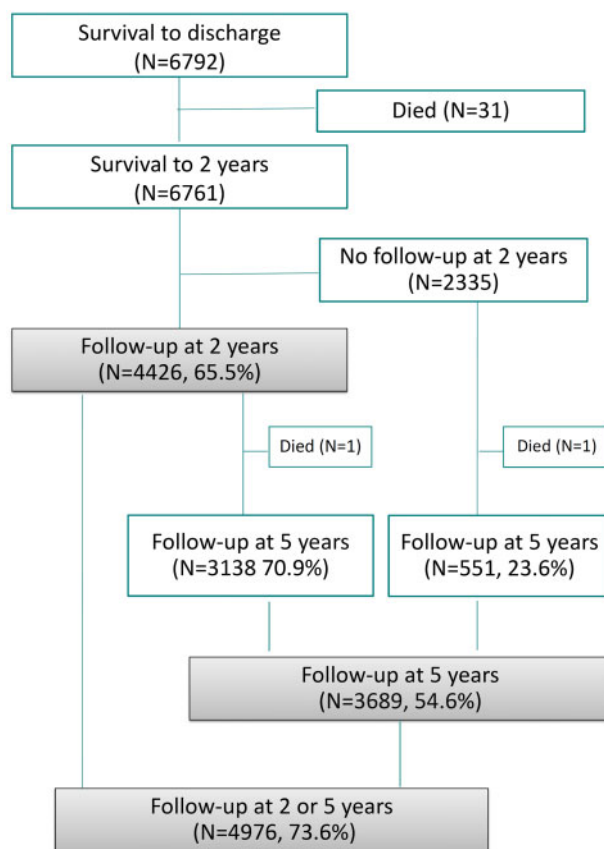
Survival to discharge
(N=6792)

Died (N=31)

Survival to 2 years
(N=6761)

No follow-up at 2 years
(N=2335)

Follow-up at 2 years
(N=4426, 65.5%)

Died (N=1)

Died (N=1)

Follow-up at 5 years
(N=3138 70.9%)

Follow-up at 5 years
(N=551, 23.6%)

Follow-up at 5 years
(N=3689, 54.6%)

Follow-up at 2 or 5 years
(N=4976, 73.6%)